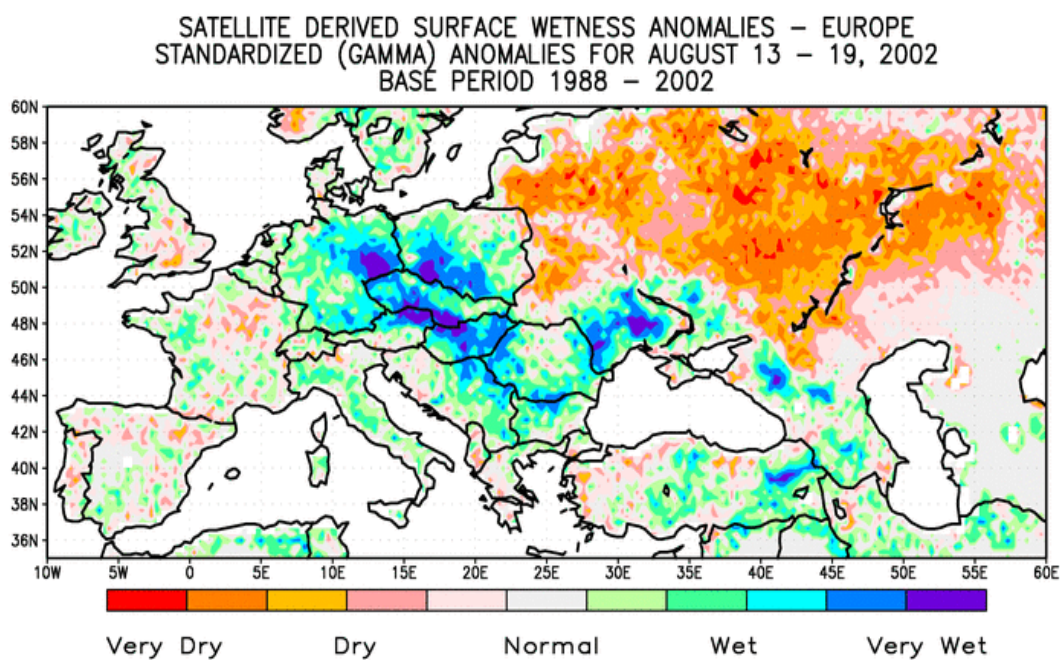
SATELLITE DERIVED SURFACE WETNESS ANOMALIES – EUROPE
STANDARDIZED (GAMMA) ANOMALIES FOR AUGUST 13 – 19, 2002
BASE PERIOD 1988 – 2002

60N
58N
56N
54N
52N
50N
48N
46N
44N
42N
40N
38N
36N

10W 5W 0 5E 10E 15E 20E 25E 30E 35E 40E 45E 50E 55E 60E

Very Dry Dry Normal Wet Very Wet